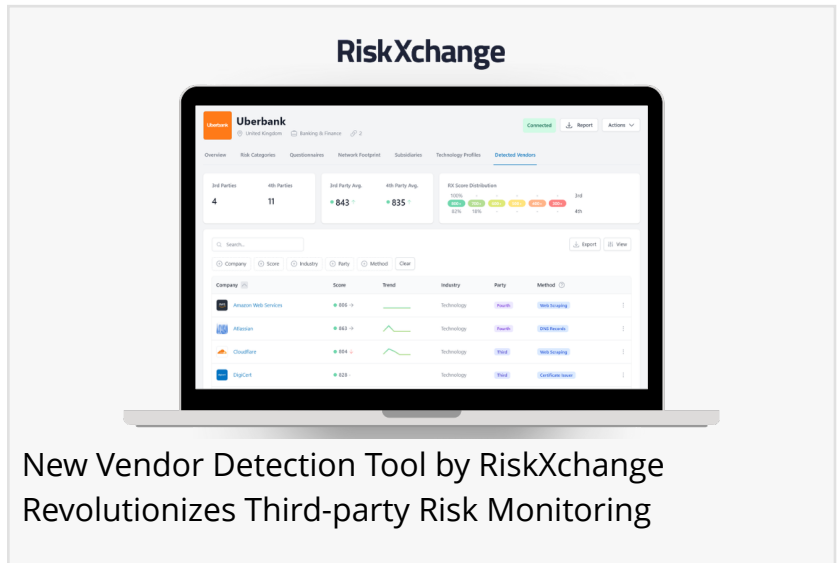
RiskXchange

Uberbank

Uberbank
United Kingdom Banking & Finance 2

Connected Report Actions

Overview Risk Categories Questionnaires Network Footprint Subsidiaries Technology Profiles Detected Vendors

3rd Parties
4

4th Parties
11

3rd Party Avg.
843

4th Party Avg.
835

RX Score Distribution

Search...

Export View

Company Score Industry Party Method Clear

| Company | Score | Trend | Industry | Party | Method |
|---|---|---|---|---|---|
| Amazon Web Services | 806 | | Technology | Fourth | Web Scraping |
| Atlassian | 863 | | Technology | Fourth | DNS Records |
| Cloudflare | 894 | | Technology | Third | Web Scraping |
| DigiCert | 828 | | Technology | Third | Certificate Issuer |

New Vendor Detection Tool by RiskXchange Revolutionizes Third-party Risk Monitoring